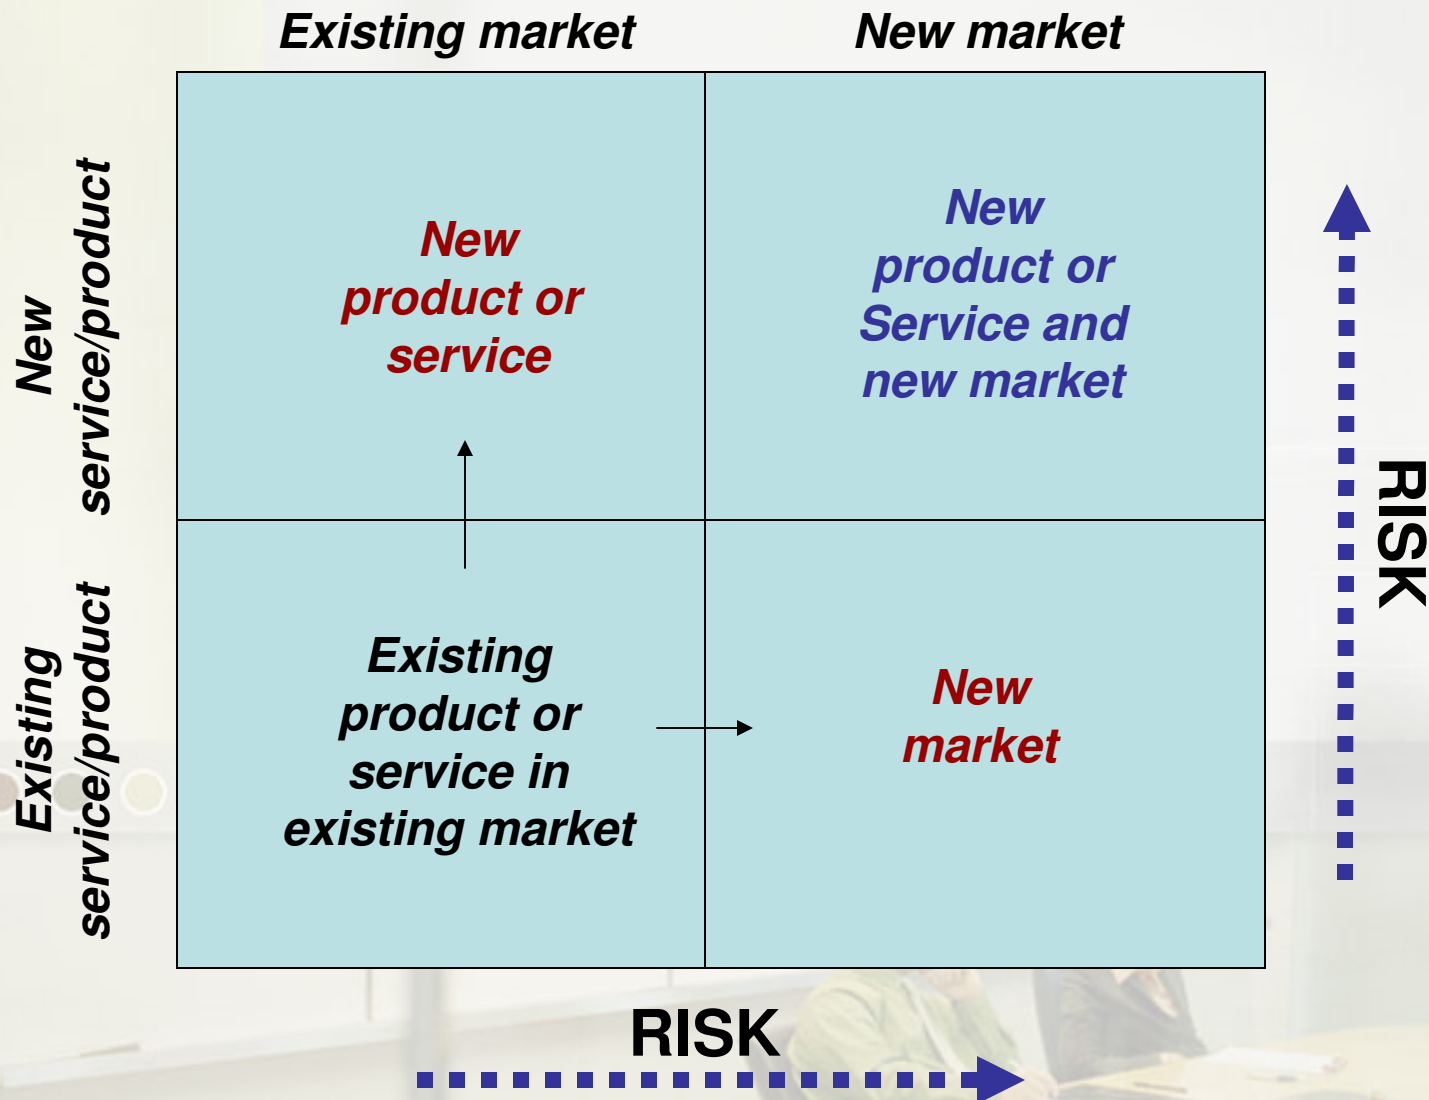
Existing market

New market

New service/product

Existing service/product

| New product or service | New product or Service and new market |
|---|---|
| Existing product or service in existing market | New market |

RISK

RISK